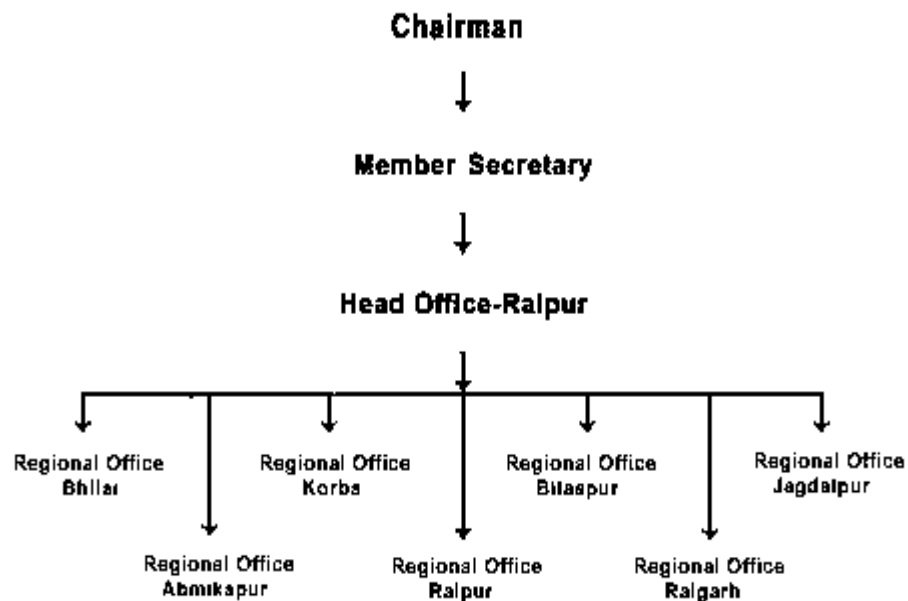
Chairman

Member Secretary

Head Office-Raipur

Regional Office Bhilai

Regional Office Korba

Regional Office Bilaspur

Regional Office Jagdalpur

Regional Office Ambikapur

Regional Office Raipur

Regional Office Raigarh